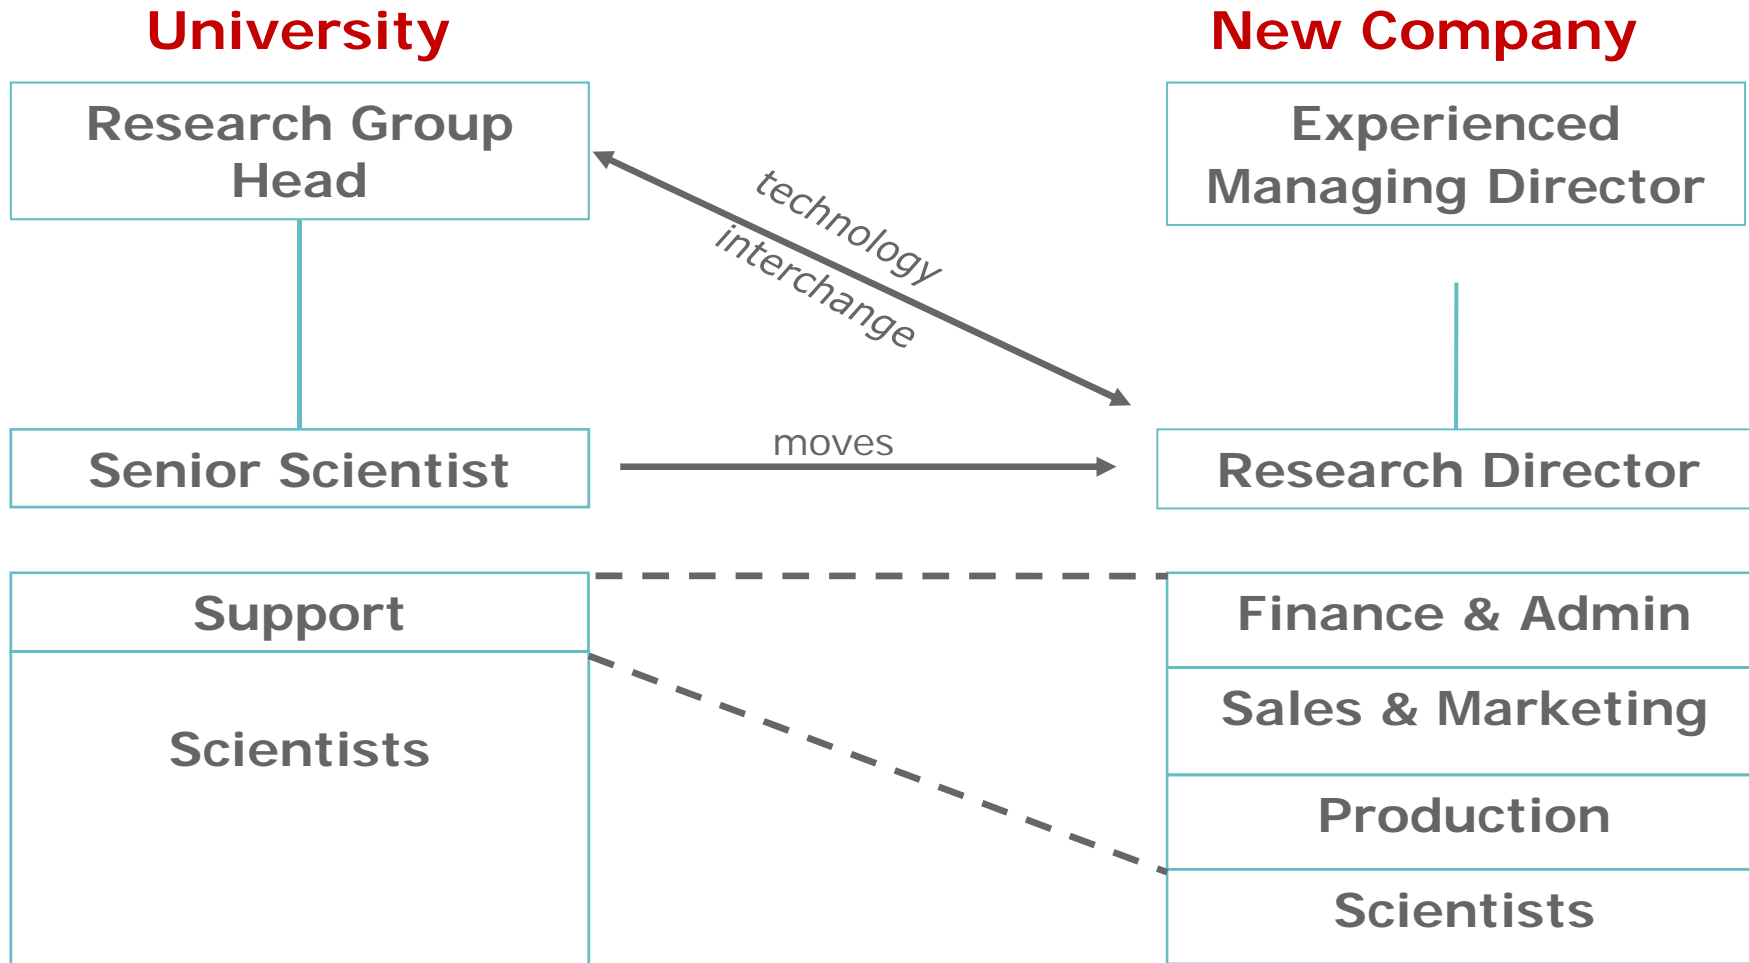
University

New Company

Research Group Head

Experienced Managing Director

technology interchange

Senior Scientist

moves

Research Director

Support

Scientists

Finance & Admin

Sales & Marketing

Production

Scientists